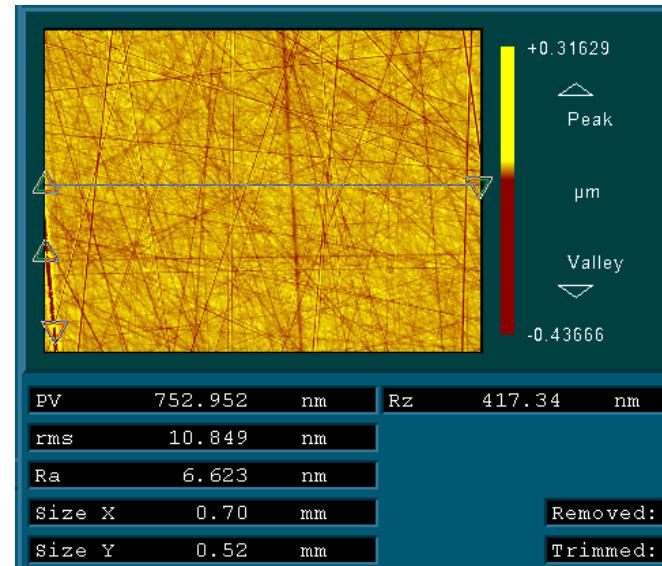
+0.31629

Peak

µm

Valley

-0.43666

| | | |
|---|---|---|
| PV | 752.952 | nm |
| rms | 10.849 | nm |
| Ra | 6.623 | nm |
| Size X | 0.70 | mm |
| Size Y | 0.52 | mm |

| | | |
|---|---|---|
| Rz | 417.34 | nm |

Removed:

Trimmed: